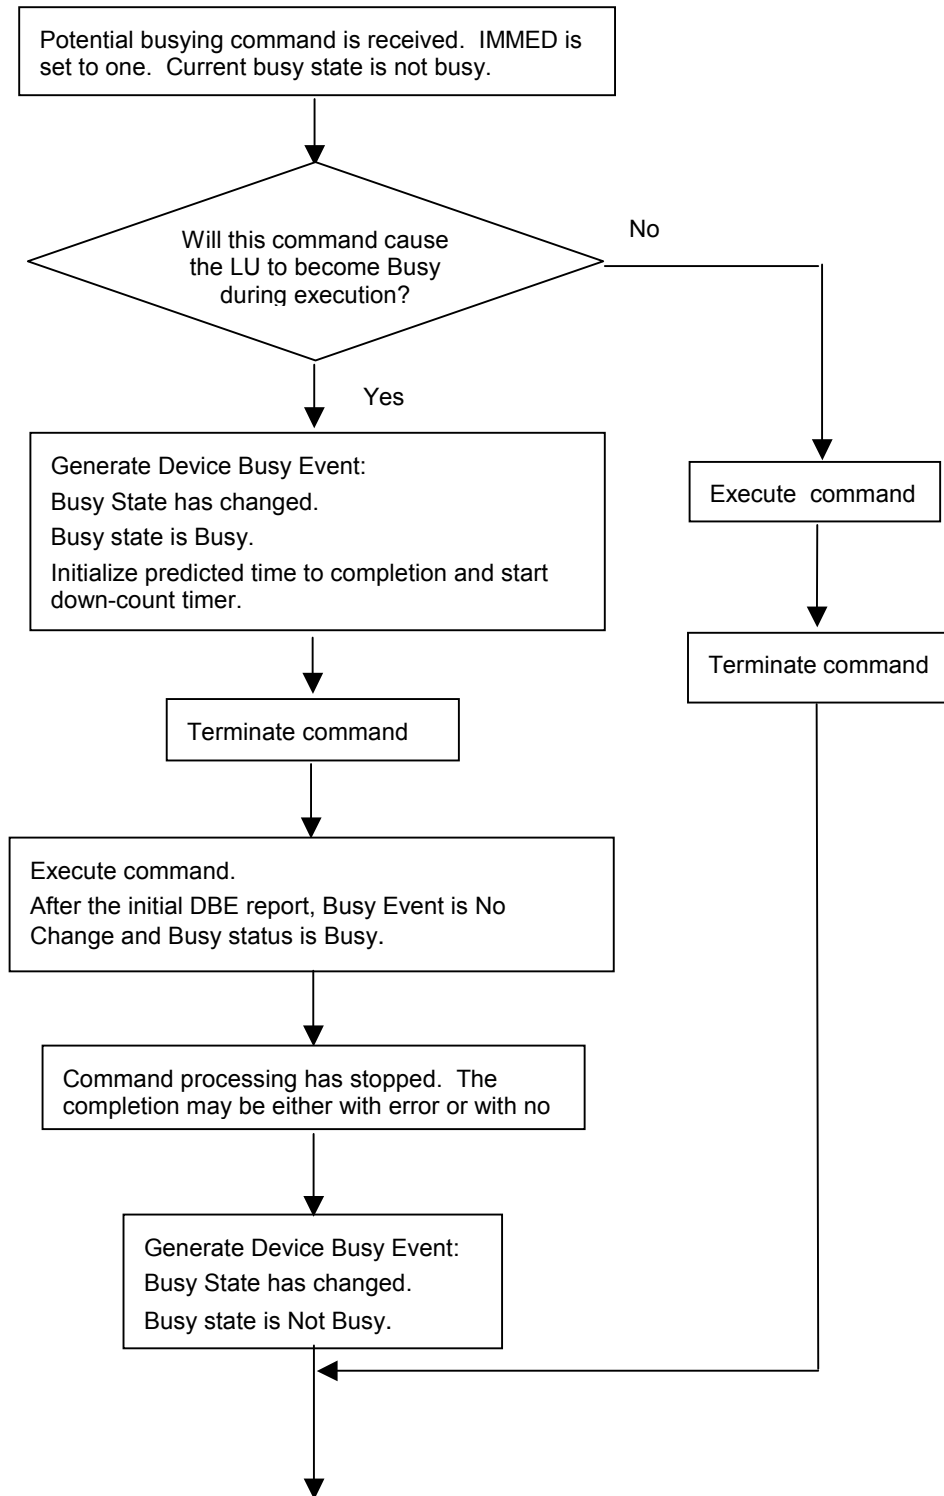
Potential busying command is received. IMMED is set to one. Current busy state is not busy.

Will this command cause the LU to become Busy during execution?

No

Yes

Generate Device Busy Event:
Busy State has changed.
Busy state is Busy.
Initialize predicted time to completion and start down-count timer.

Execute command

Terminate command

Terminate command

Execute command.
After the initial DBE report, Busy Event is No Change and Busy status is Busy.

Command processing has stopped. The completion may be either with error or with no

Generate Device Busy Event:
Busy State has changed.
Busy state is Not Busy.